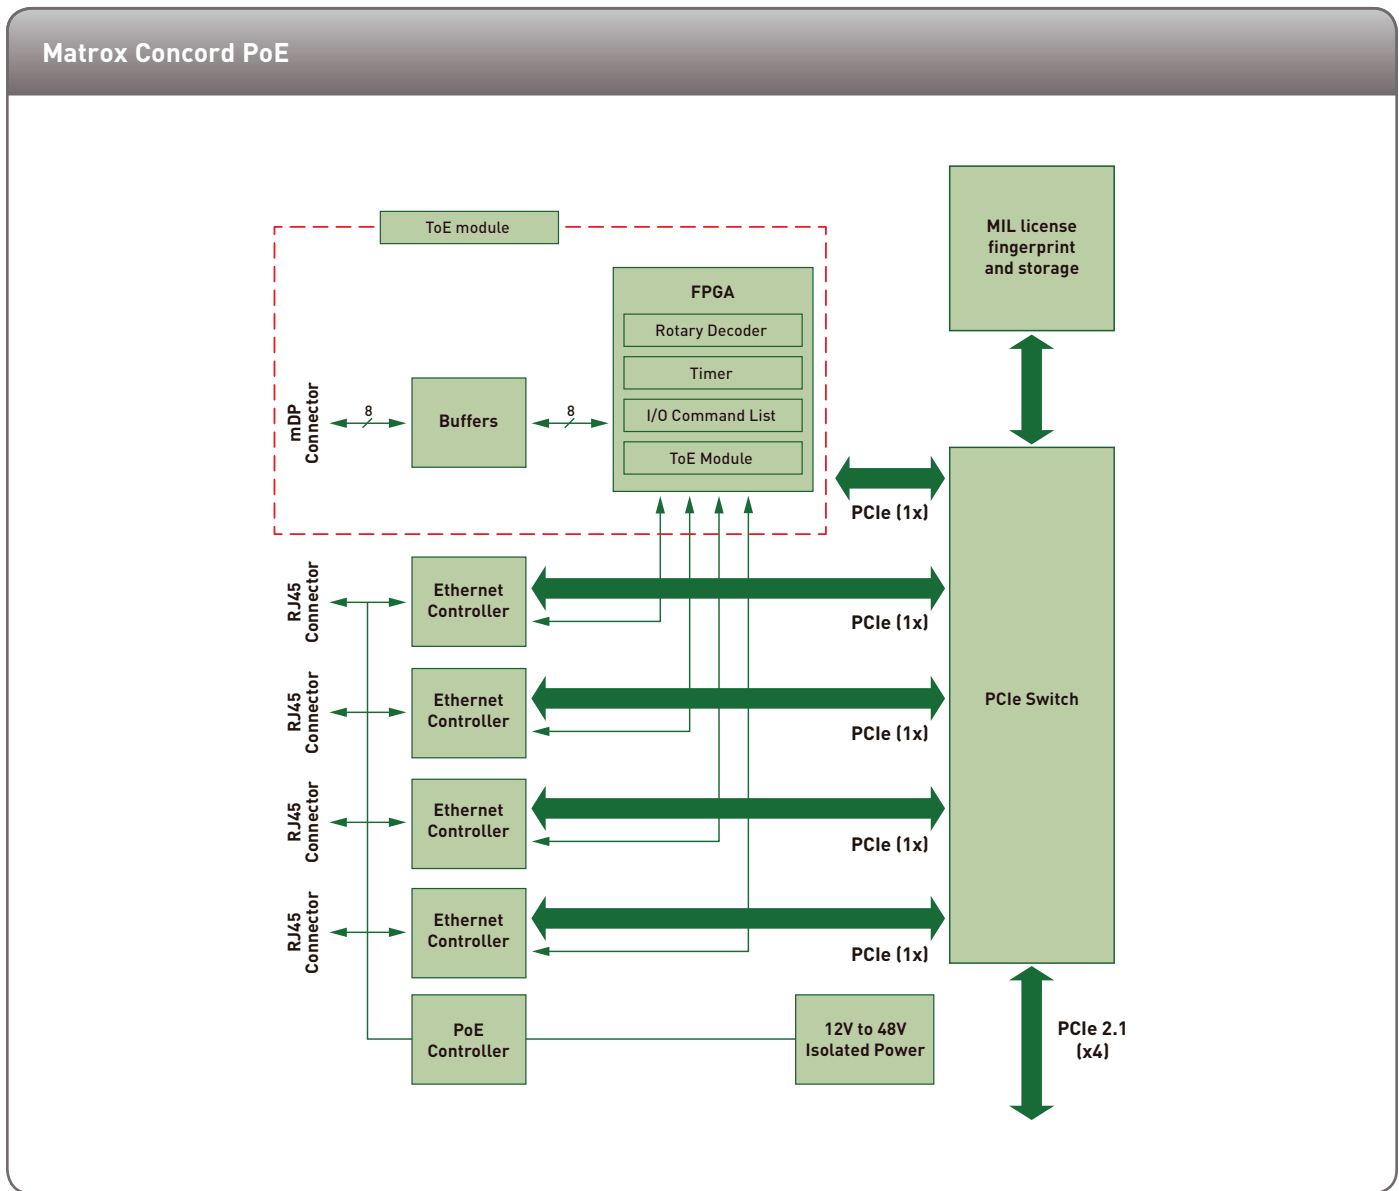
Matrox Concord PoE

ToE module

FPGA

Rotary Decoder

Timer

I/O Command List

ToE Module

MIL license fingerprint and storage

mDP Connector

8

Buffers

8

PCIe (1x)

RJ45 Connector

Ethernet Controller

PCIe (1x)

RJ45 Connector

Ethernet Controller

PCIe (1x)

PCIe Switch

RJ45 Connector

Ethernet Controller

PCIe (1x)

RJ45 Connector

Ethernet Controller

PCIe (1x)

PoE Controller

12V to 48V Isolated Power

PCIe 2.1 (x4)